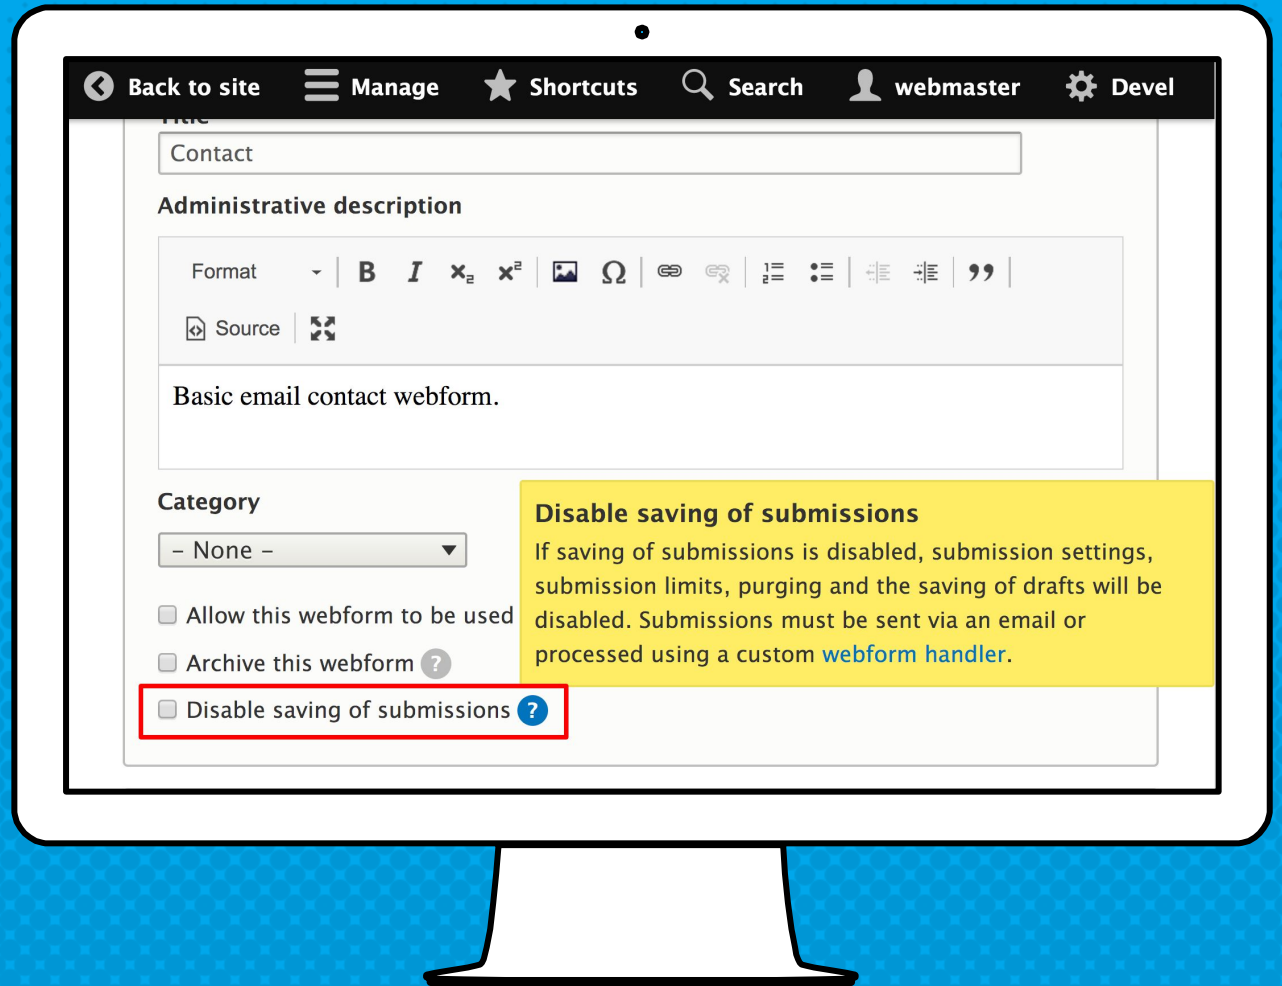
Back to site Manage Shortcuts Search webmaster Devel

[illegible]

Contact

Administrative description

Format B I $x_2$ $x^2$ Ω ❞

Source

Basic email contact webform.

Category

– None –

Allow this webform to be used

Archive this webform ?

Disable saving of submissions ?

Disable saving of submissions

If saving of submissions is disabled, submission settings, submission limits, purging and the saving of drafts will be disabled. Submissions must be sent via an email or processed using a custom webform handler.